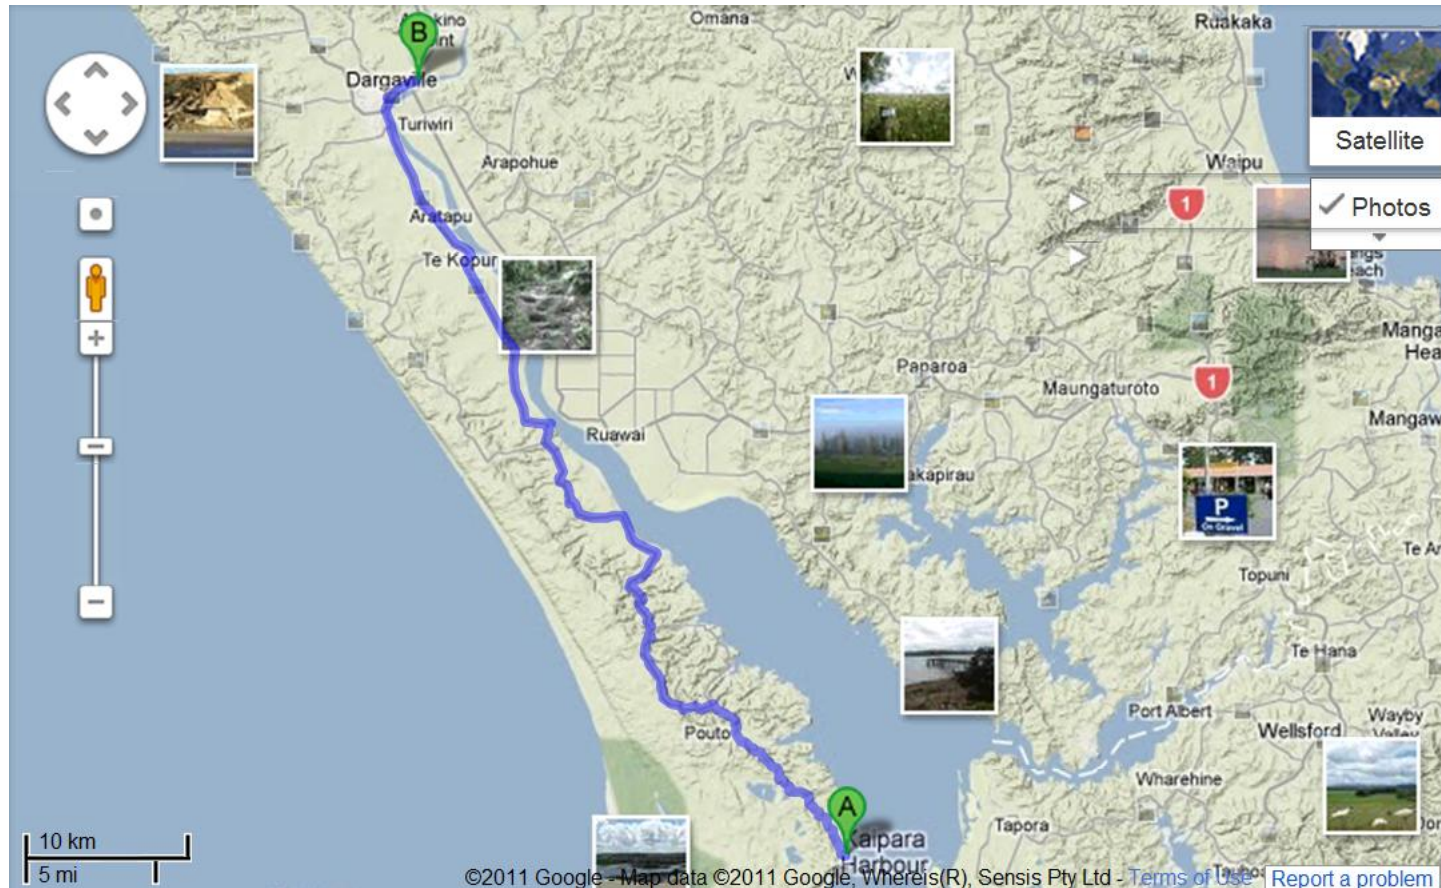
B
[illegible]kino
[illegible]nt
Dargaville
Turiwiri
Arapohue
Aratapu
Te Kopur
Ruawai
Pouto
A
Kaipara
Harbour
Omana
Ruakaka
Waipu
1
1
Paparoa
Maungaturoto
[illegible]akapirau
Topuni
Te Hana
Port Albert
Wellsford
Wayby
Wharehine
Tapora
Manga
Hea
Mangaw
Te A
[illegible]ngs
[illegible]ach
Satellite
Photos
P
10 km
5 mi
©2011 Google - Map data ©2011 Google, Whereis(R), Sensis Pty Ltd - Terms of Use
Report a problem